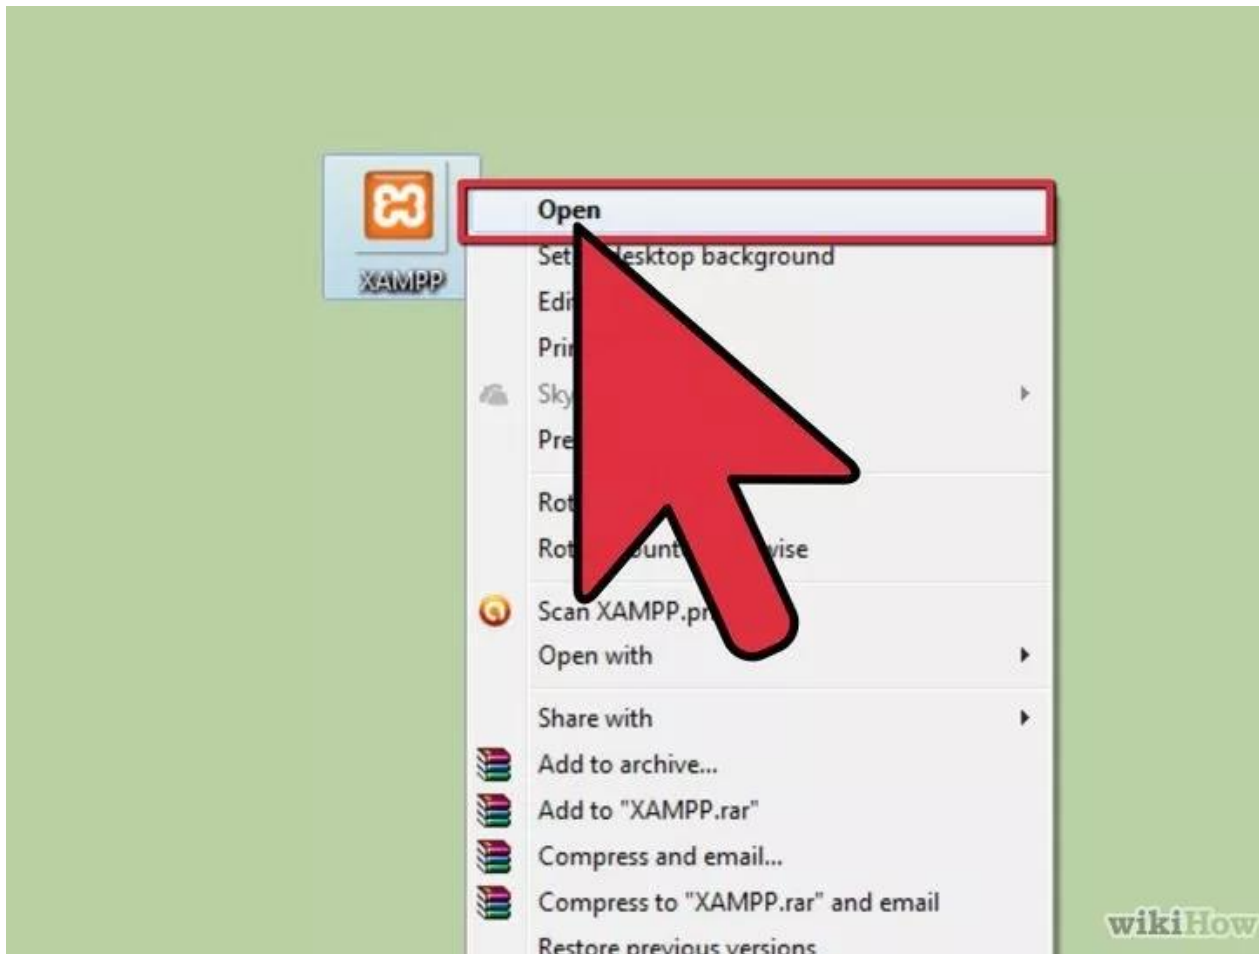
XAMPP

Open
Set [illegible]esktop background
Edi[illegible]
Pri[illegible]
Sky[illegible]
Pre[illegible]
Rot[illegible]
Rot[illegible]ount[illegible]wise
Scan XAMPP.p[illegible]
Open with
Share with
Add to archive...
Add to "XAMPP.rar"
Compress and email...
Compress to "XAMPP.rar" and email
Restore previous versions

wikiHow